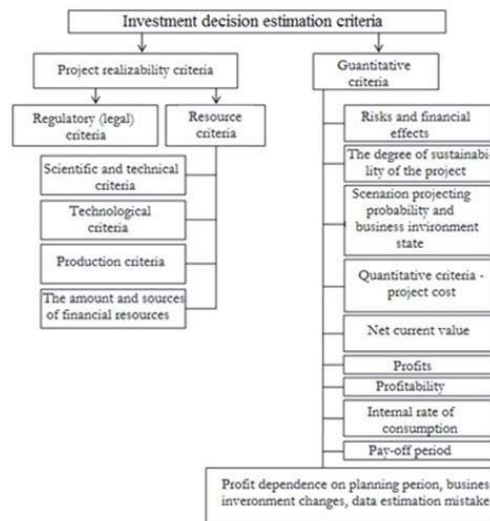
Investment decision estimation criteria

Project realizability criteria

Guantitative criteria

Regulatory (legal) criteria

Resource criteria

Scientific and technical criteria

Technological criteria

Production criteria

The amount and sources of financial resources

Risks and financial effects

The degree of sustainabi lity of the project

Scenarion projecting probability and business inviornment state

Quantitative criteria - project cost

Net current value

Profits

Profitability

Internal rate of consumption

Pay-off period

Profit dependence on planning perion, busines inveronment changes, data estimation mistake